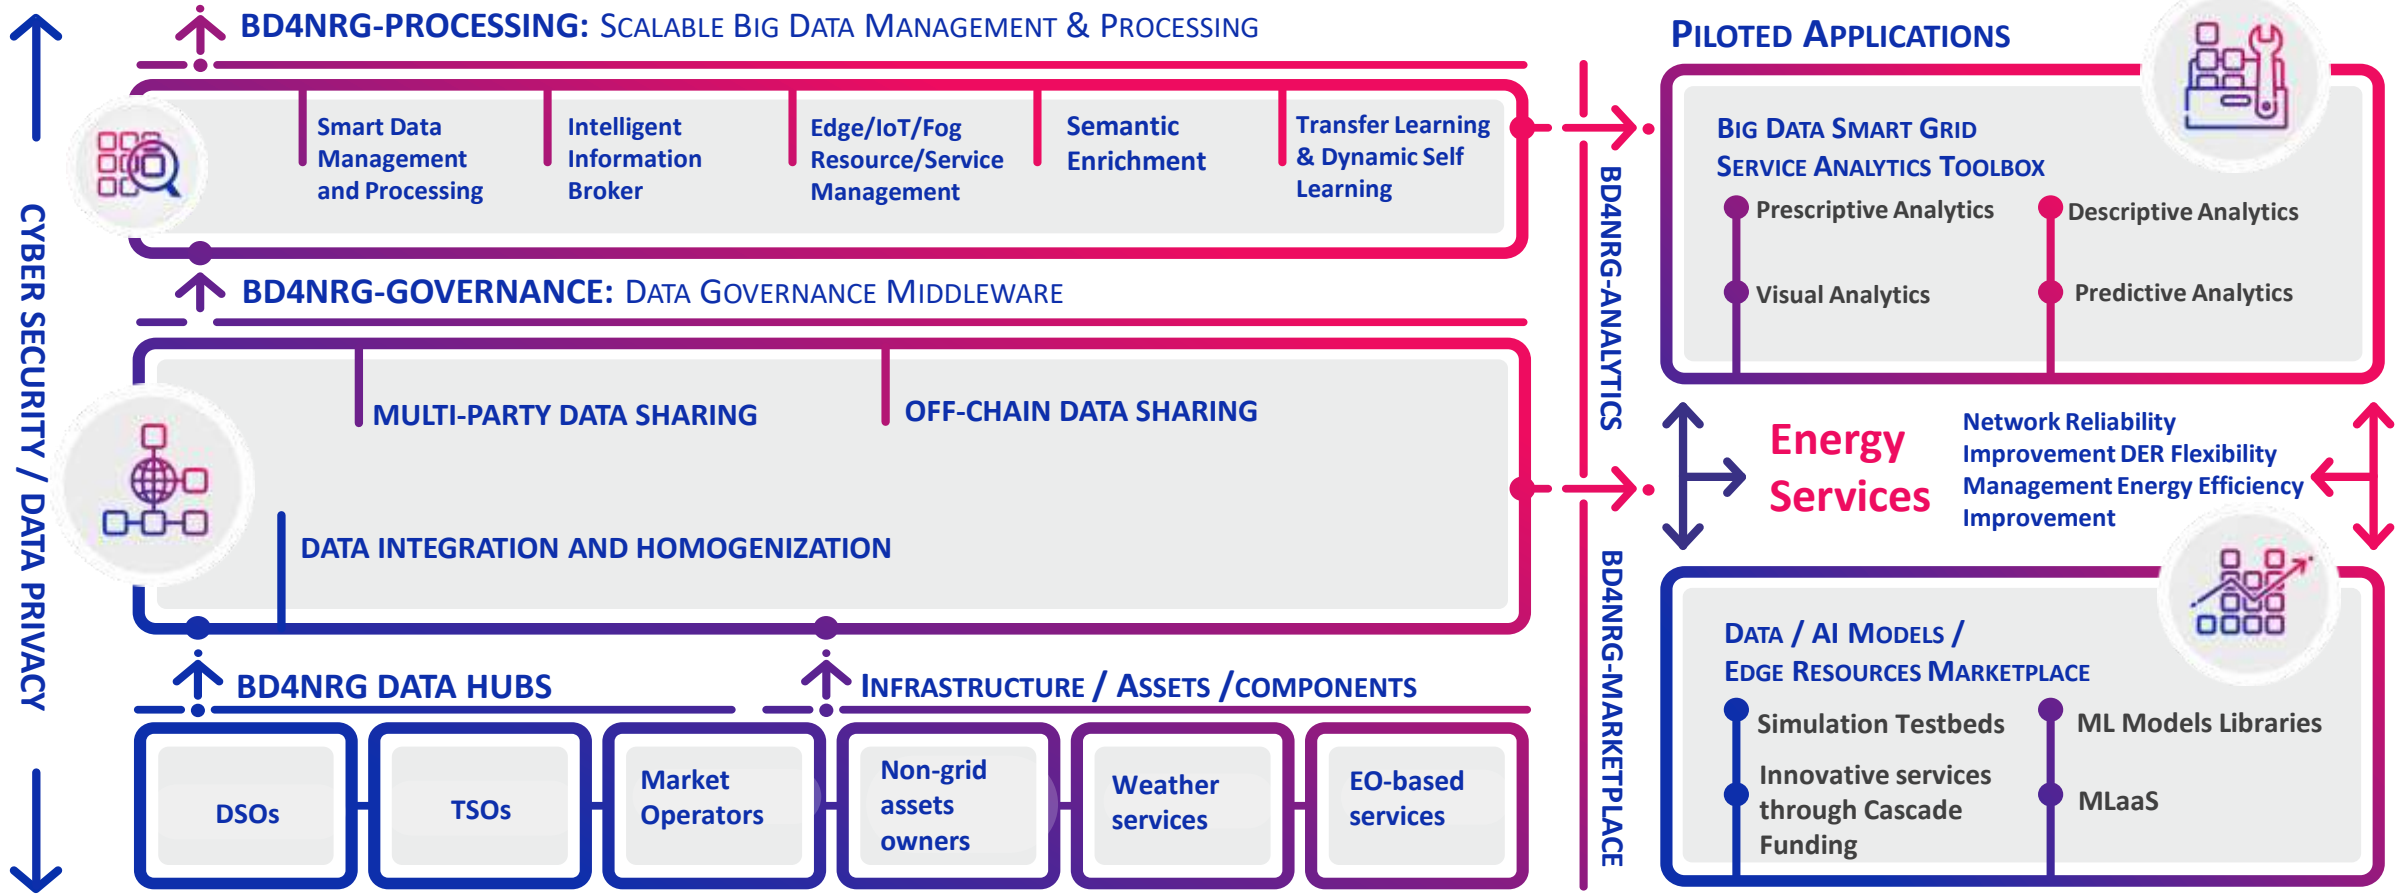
BD4NRG-PROCESSING: SCALABLE BIG DATA MANAGEMENT & PROCESSING

Smart Data Management and Processing

Intelligent Information Broker

Edge/IoT/Fog Resource/Service Management

Semantic Enrichment

Transfer Learning & Dynamic Self Learning

BD4NRG-GOVERNANCE: DATA GOVERNANCE MIDDLEWARE

MULTI-PARTY DATA SHARING

OFF-CHAIN DATA SHARING

DATA INTEGRATION AND HOMOGENIZATION

BD4NRG DATA HUBS

INFRASTRUCTURE / ASSETS /COMPONENTS

DSOs

TSOs

Market Operators

Non-grid assets owners

Weather services

EO-based services

CYBER SECURITY / DATA PRIVACY

BD4NRG-ANALYTICS

BD4NRG-MARKETPLACE

PILOTED APPLICATIONS

BIG DATA SMART GRID SERVICE ANALYTICS TOOLBOX

Prescriptive Analytics

Descriptive Analytics

Visual Analytics

Predictive Analytics

Energy Services

Network Reliability Improvement DER Flexibility Management Energy Efficiency Improvement

DATA / AI MODELS / EDGE RESOURCES MARKETPLACE

Simulation Testbeds

ML Models Libraries

Innovative services through Cascade Funding

MLaaS